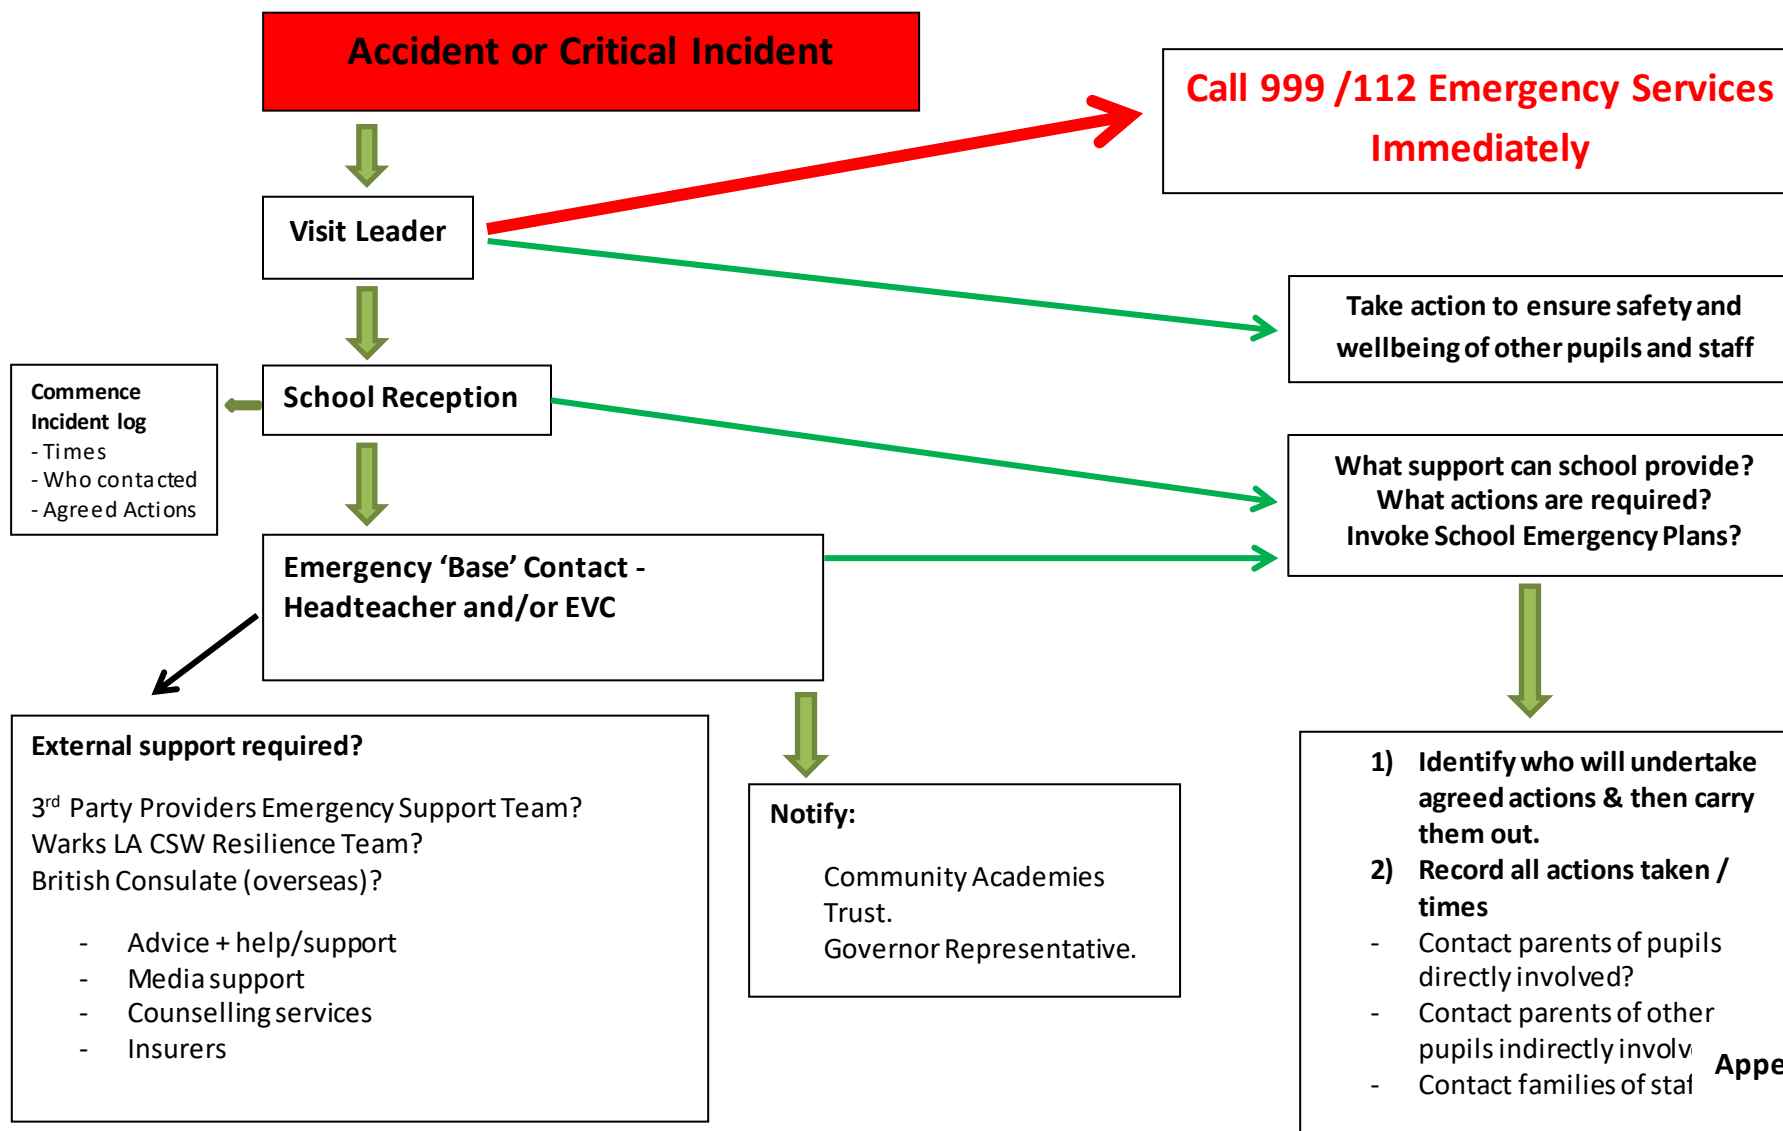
Accident or Critical Incident

Call 999 /112 Emergency Services Immediately

Visit Leader

Take action to ensure safety and wellbeing of other pupils and staff

Commence Incident log
- Times
- Who contacted
- Agreed Actions

School Reception

What support can school provide?
What actions are required?
Invoke School Emergency Plans?

Emergency 'Base' Contact - Headteacher and/or EVC

External support required?

3$^{rd}$ Party Providers Emergency Support Team?
Warks LA CSW Resilience Team?
British Consulate (overseas)?

- Advice + help/support
- Media support
- Counselling services
- Insurers

Notify:

Community Academies Trust.
Governor Representative.

1) Identify who will undertake agreed actions & then carry them out.
2) Record all actions taken / times
- Contact parents of pupils directly involved?
- Contact parents of other pupils indirectly involv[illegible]
- Contact families of sta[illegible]

Appe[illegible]